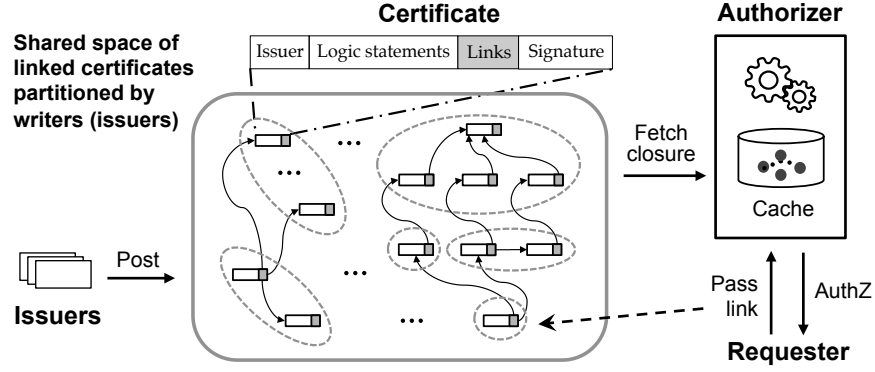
Certificate

Authorizer

Shared space of linked certificates partitioned by writers (issuers)

| Issuer | Logic statements | Links | Signature |
|---|---|---|---|

...

...

...

...

...

Fetch closure

Cache

Post

Issuers

Pass link

AuthZ

Requester